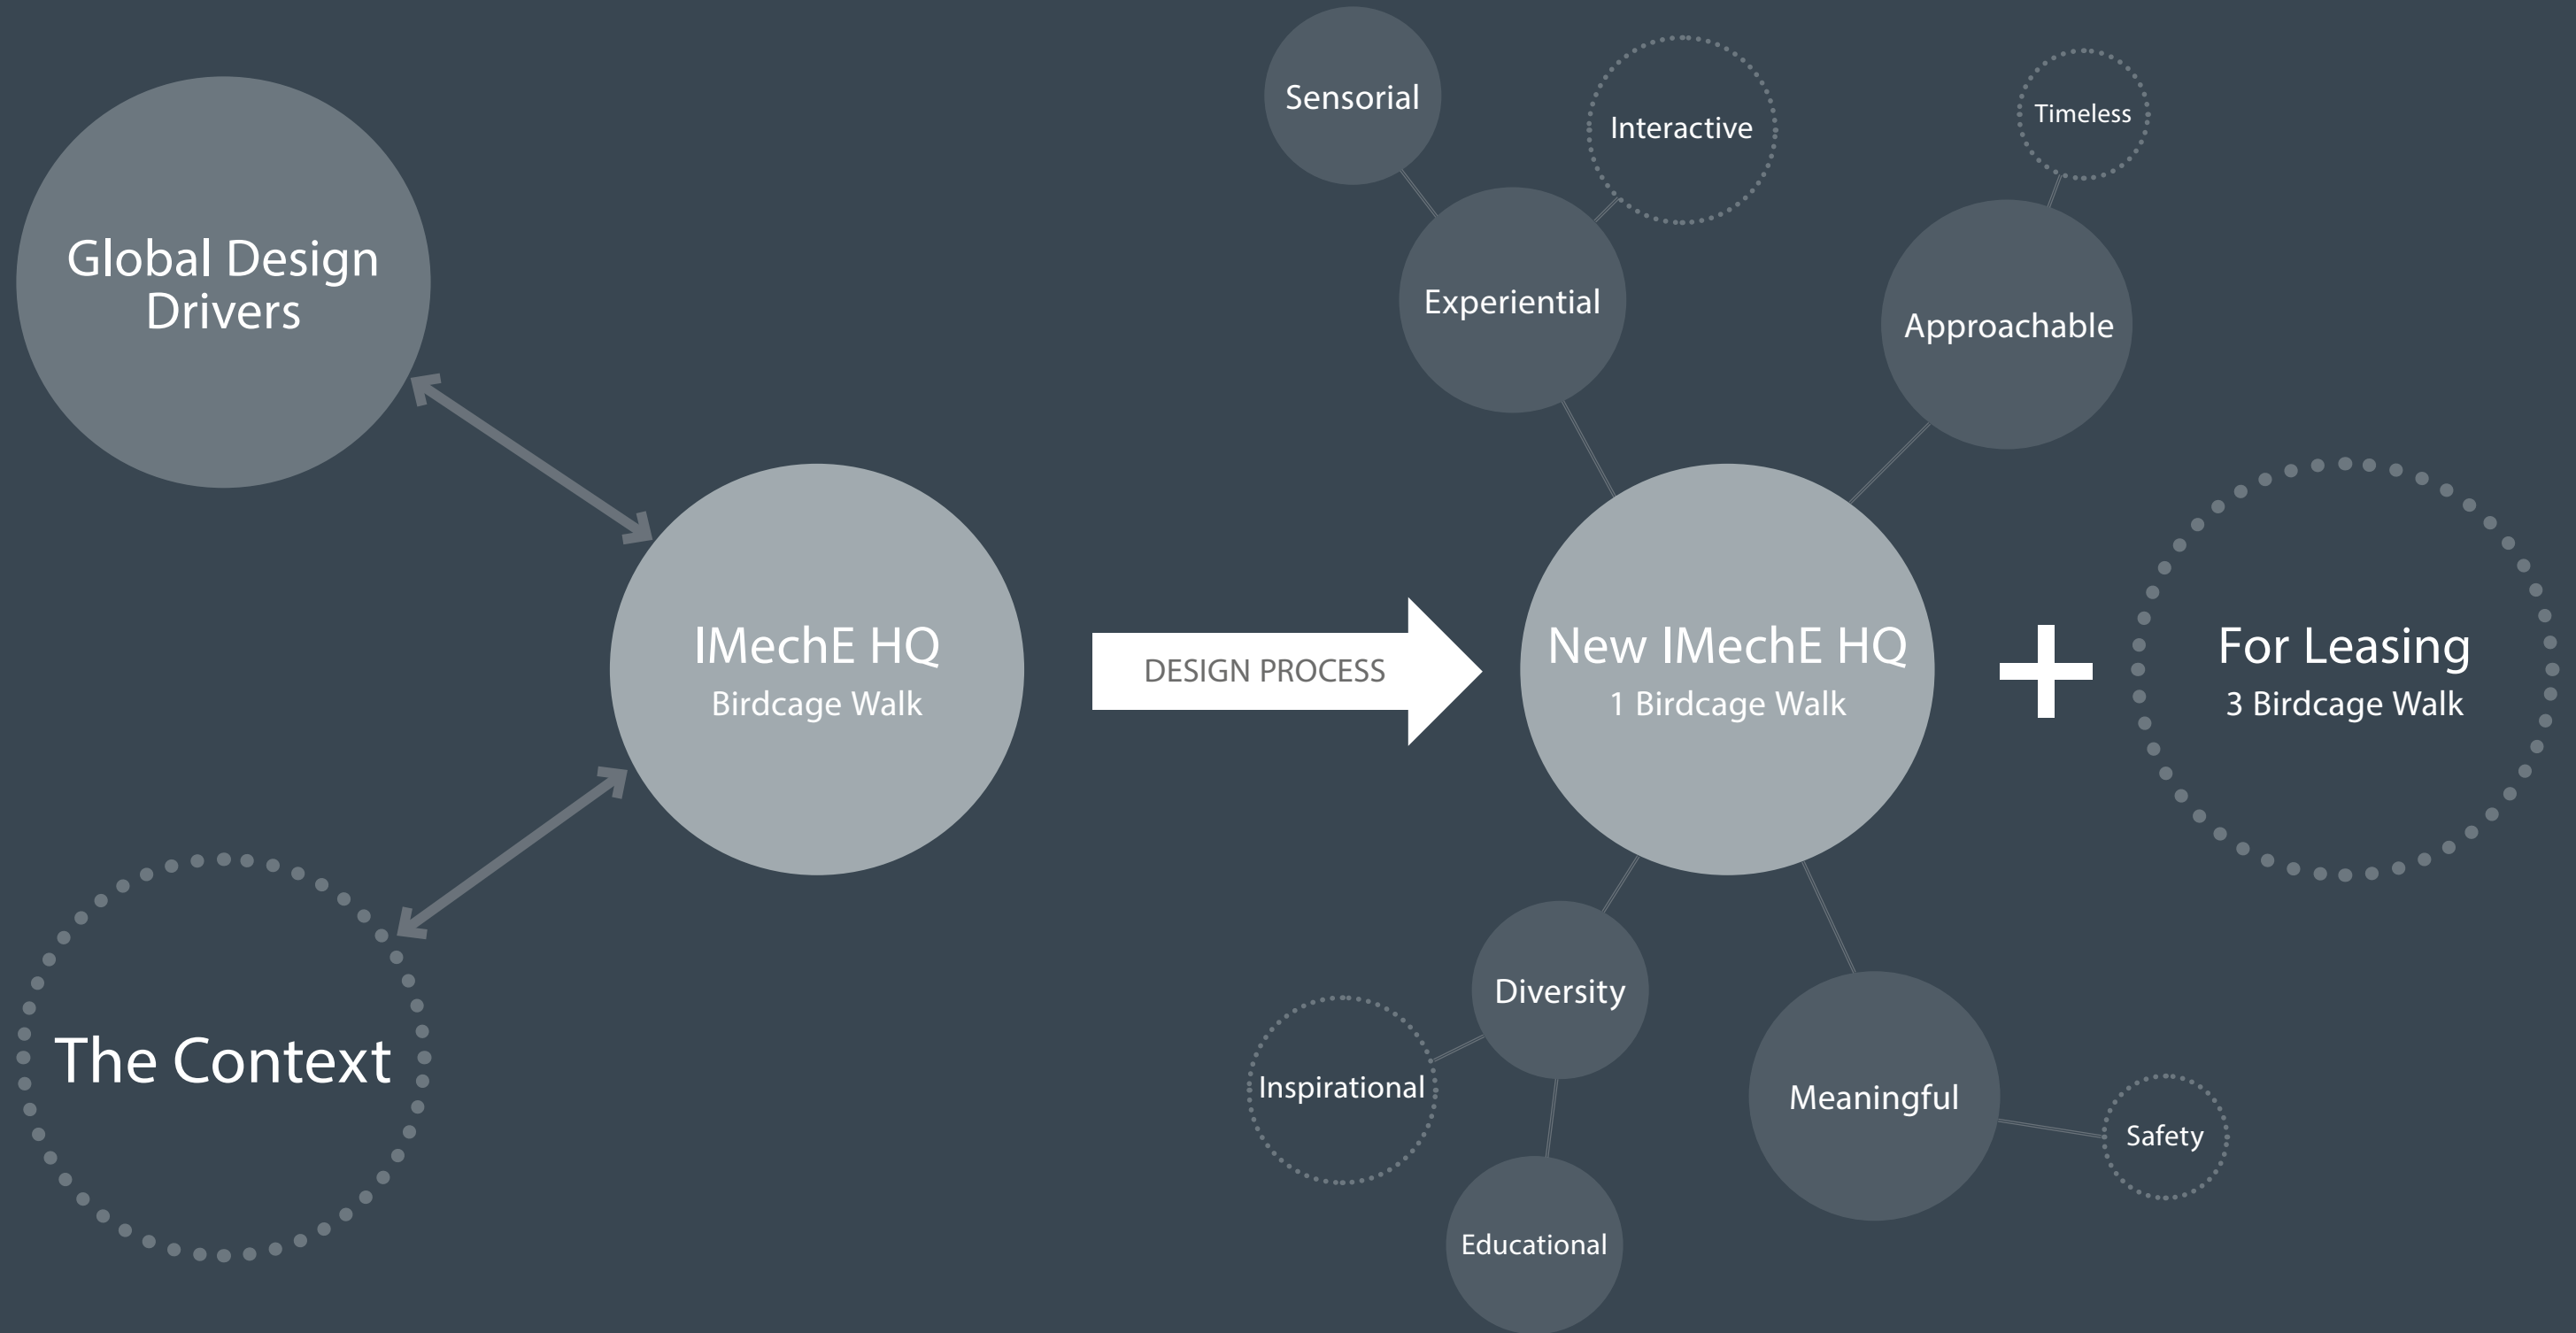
Global Design Drivers

The Context

IMechE HQ
Birdcage Walk

DESIGN PROCESS

Sensorial

Interactive

Timeless

Experiential

Approachable

New IMechE HQ
1 Birdcage Walk

+

For Leasing
3 Birdcage Walk

Diversity

Inspirational

Meaningful

Safety

Educational